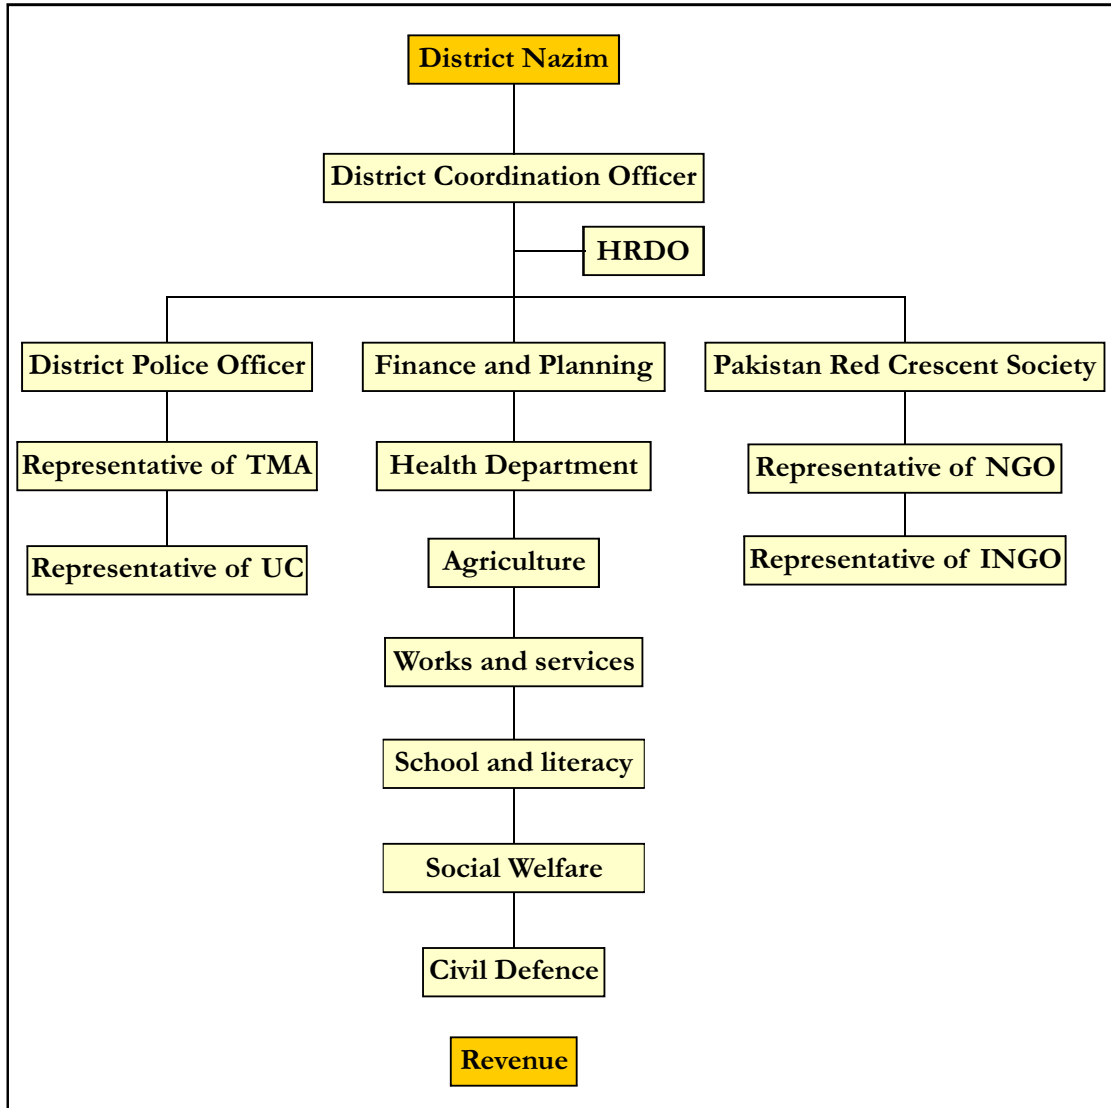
District Nazim

District Coordination Officer

HRDO

District Police Officer

Representative of TMA

Representative of UC

Finance and Planning

Health Department

Agriculture

Works and services

School and literacy

Social Welfare

Civil Defence

Revenue

Pakistan Red Crescent Society

Representative of NGO

Representative of INGO